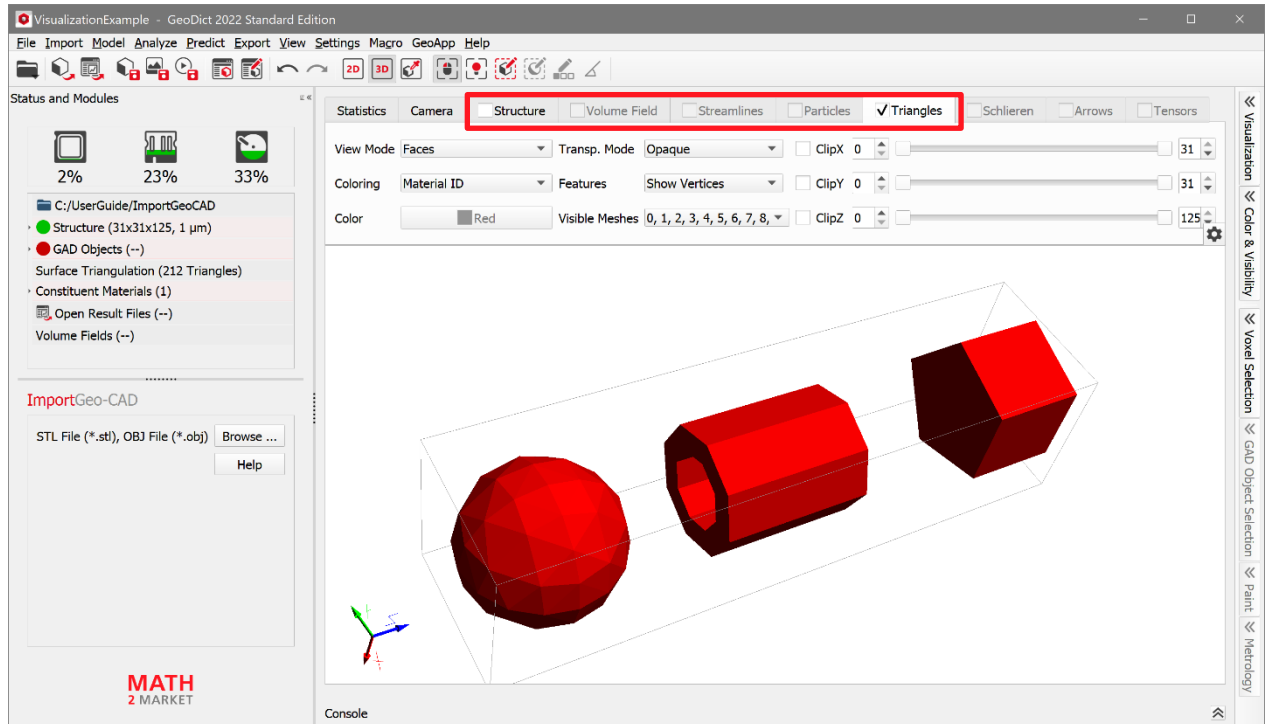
VisualizationExample - GeoDict 2022 Standard Edition

File Import Model Analyze Predict Export View Settings Macro GeoApp Help

2D 3D

Status and Modules

2% 23% 33%

C:/UserGuide/ImportGeoCAD
Structure (31x31x125, 1 µm)
GAD Objects (--)
Surface Triangulation (212 Triangles)
Constituent Materials (1)
Open Result Files (--)
Volume Fields (--)

ImportGeo-CAD

STL File (*.stl), OBJ File (*.obj) Browse ...

Help

MATH 2 MARKET

Statistics Camera Structure Volume Field Streamlines Particles ✓ Triangles Schlieren Arrows Tensors

View Mode Faces Transp. Mode Opaque ClipX 0 31

Coloring Material ID Features Show Vertices ClipY 0 31

Color Red Visible Meshes 0, 1, 2, 3, 4, 5, 6, 7, 8, ClipZ 0 125

Console

Visualization
Color & Visibility
Voxel Selection
GAD Object Selection
Paint
Metrology